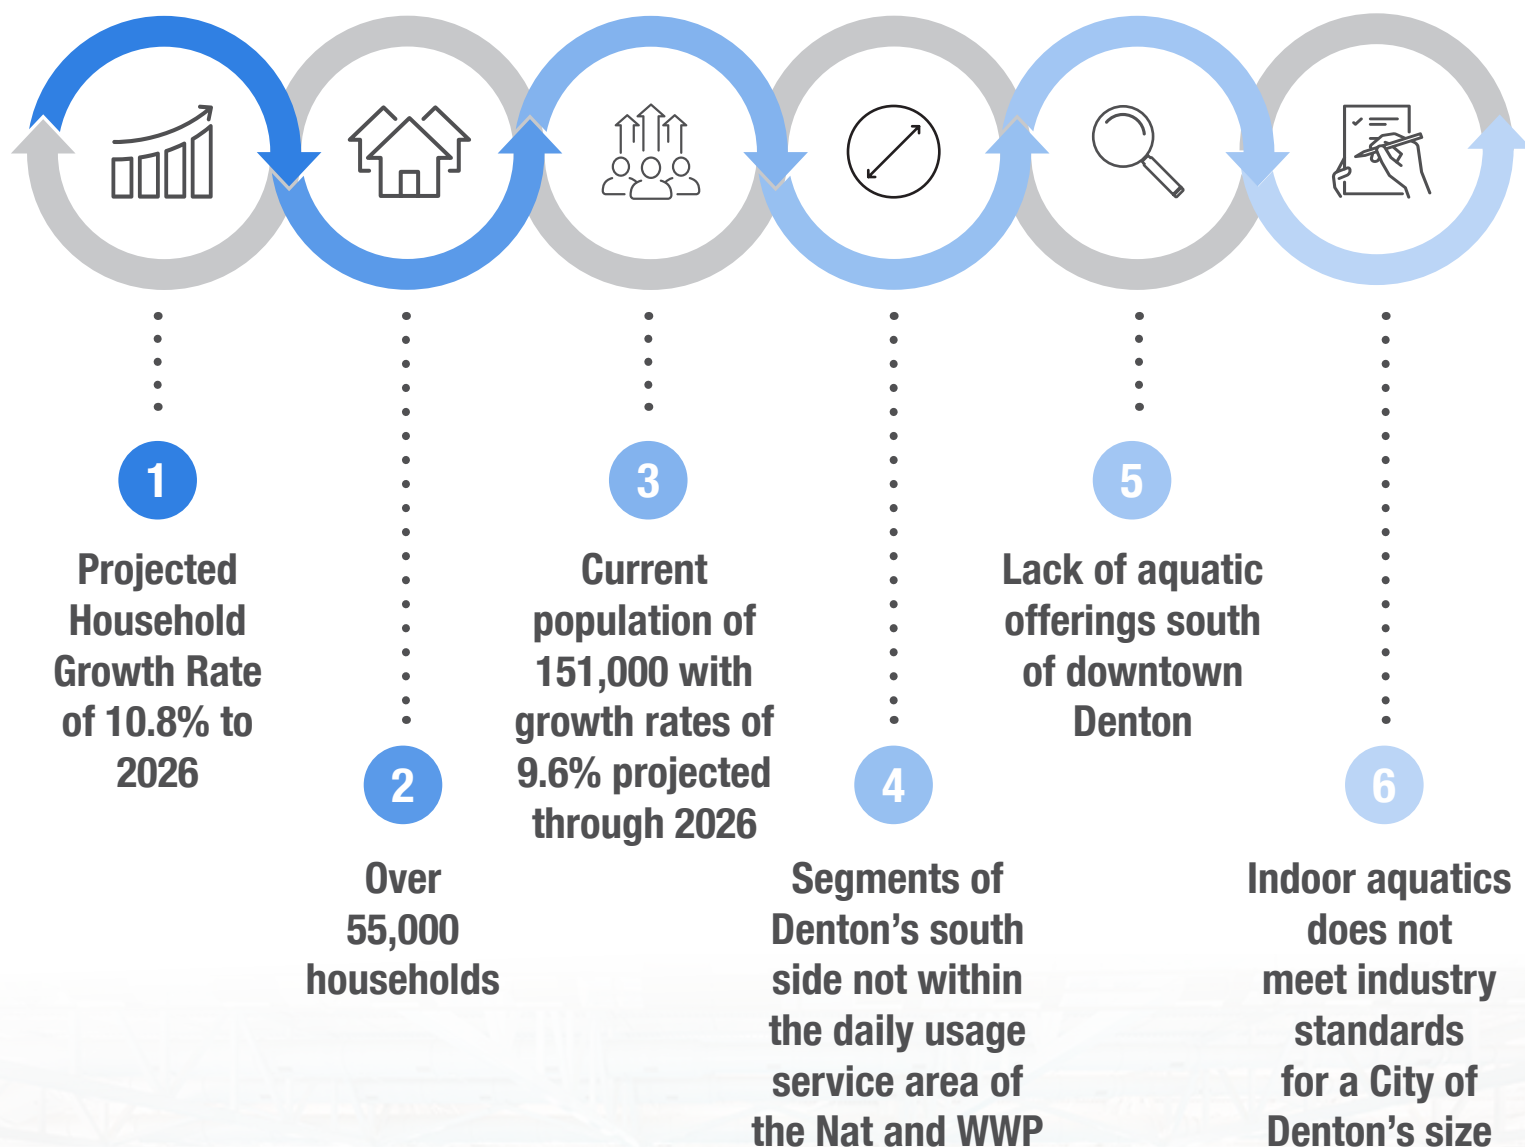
1

Projected Household Growth Rate of 10.8% to 2026

2

Over 55,000 households

3

Current population of 151,000 with growth rates of 9.6% projected through 2026

4

Segments of Denton’s south side not within the daily usage service area of the Nat and WWP

5

Lack of aquatic offerings south of downtown Denton

6

Indoor aquatics does not meet industry standards for a City of Denton’s size